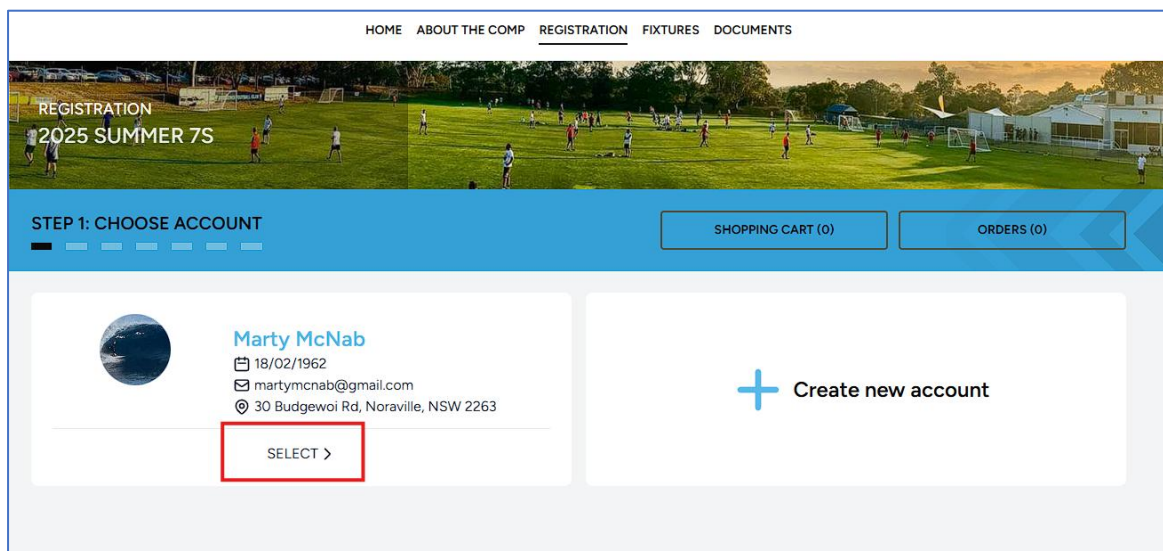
HOME ABOUT THE COMP REGISTRATION FIXTURES DOCUMENTS

REGISTRATION
2025 SUMMER 7S

STEP 1: CHOOSE ACCOUNT

SHOPPING CART (0)

ORDERS (0)

Marty McNab
18/02/1962
martymcnab@gmail.com
30 Budgewoi Rd, Noraville, NSW 2263

SELECT >

Create new account